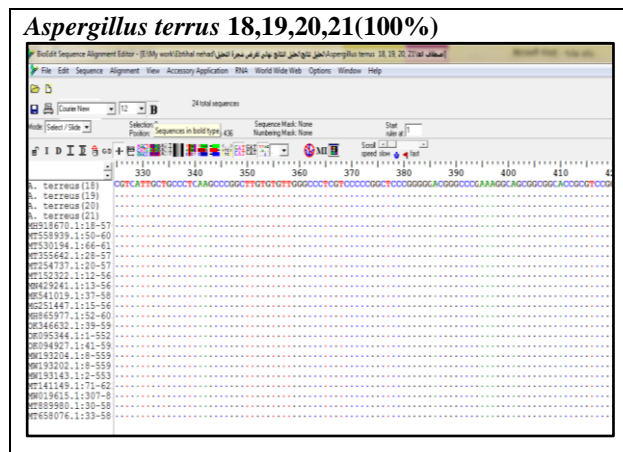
Aspergillus terrus 18,19,20,21(100%)

BioEdit Sequence Alignment Editor - [E:\My work\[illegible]\Aspergillus terrus 18, 19, 20, 21\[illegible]

File Edit Sequence Alignment View Accessory Application RNA World Wide Web Options Window Help

Courier New 12 B 24 total sequences

Mode: Select / Slide Selection: Position: Sequences in bold type 436 Sequence Mask: None Numbering Mask: None Start ruler at: 1

Scroll speed slow fast

330 340 350 360 370 380 390 400 410

A. terreus(18) CGTCATTGCTGCCCTCAAGCCCGGCTTGTGTGTTGGGCCCTCGTCCCCCGGCTCCCGGGGGACGGGCCCGAAAGGCAGCGGCGGCACCGCGTCCGG
A. terreus(19) ................................................................................................
A. terreus(20) ................................................................................................
A. terreus(21) ................................................................................................
MH918670.1:18-57 ................................................................................................
MT558939.1:50-60 ................................................................................................
MT530194.1:66-61 ................................................................................................
MT355642.1:28-57 ................................................................................................
MT354937.1:20-57 ................................................................................................
MT152322.1:12-56 ................................................................................................
MN429241.1:13-56 ................................................................................................
MK541019.1:37-58 ................................................................................................
MG251447.1:15-56 ................................................................................................
MH865977.1:52-60 ................................................................................................
OK346632.1:39-59 ................................................................................................
OK355344.1:1-552 ................................................................................................
OK094927.1:41-59 ................................................................................................
MW193204.1:8-559 ................................................................................................
MW193202.1:8-559 ................................................................................................
MW193143.1:2-553 ................................................................................................
MT141149.1:71-62 ................................................................................................
MW019615.1:307-8 ................................................................................................
MT489980.1:33-58 ................................................................................................
MT658076.1:33-58 ................................................................................................